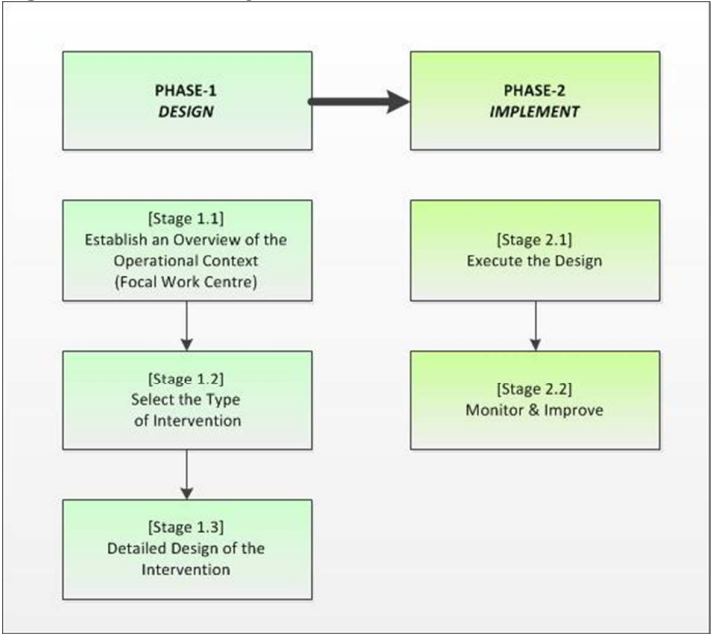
PHASE-1
DESIGN

PHASE-2
IMPLEMENT

[Stage 1.1]
Establish an Overview of the Operational Context (Focal Work Centre)

[Stage 1.2]
Select the Type of Intervention

[Stage 1.3]
Detailed Design of the Intervention

[Stage 2.1]
Execute the Design

[Stage 2.2]
Monitor & Improve